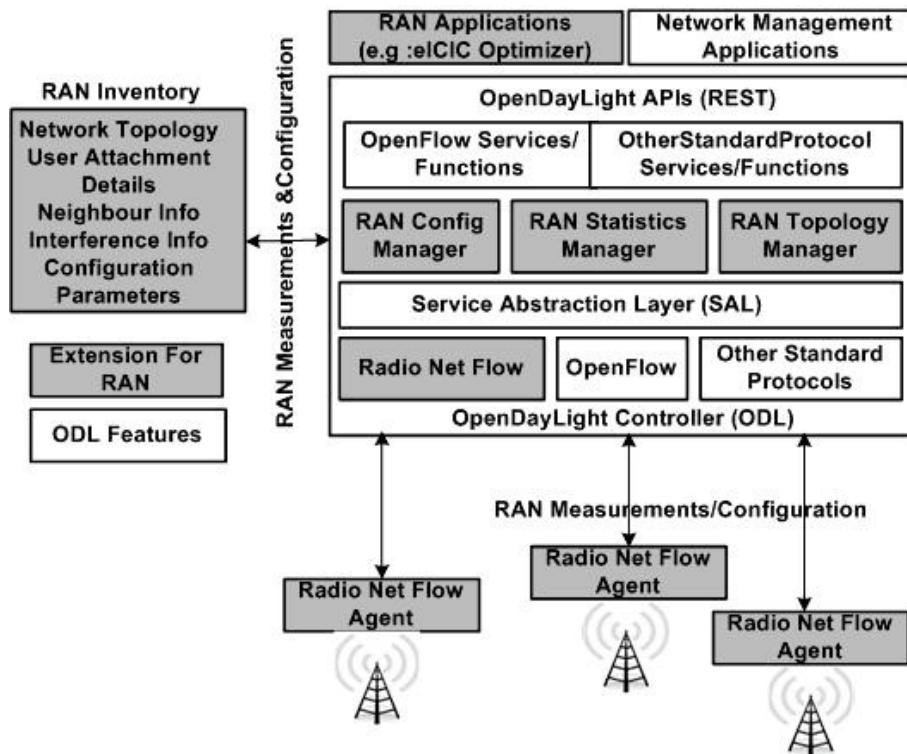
RAN Applications (e.g :eICIC Optimizer)

Network Management Applications

RAN Inventory

Network Topology
User Attachment Details
Neighbour Info
Interference Info
Configuration Parameters

RAN Measurements &Configuration

OpenDayLight APIs (REST)

OpenFlow Services/ Functions

OtherStandardProtocol Services/Functions

RAN Config Manager

RAN Statistics Manager

RAN Topology Manager

Service Abstraction Layer (SAL)

Radio Net Flow

OpenFlow

Other Standard Protocols

OpenDayLight Controller (ODL)

Extension For RAN

ODL Features

RAN Measurements/Configuration

Radio Net Flow Agent

Radio Net Flow Agent

Radio Net Flow Agent